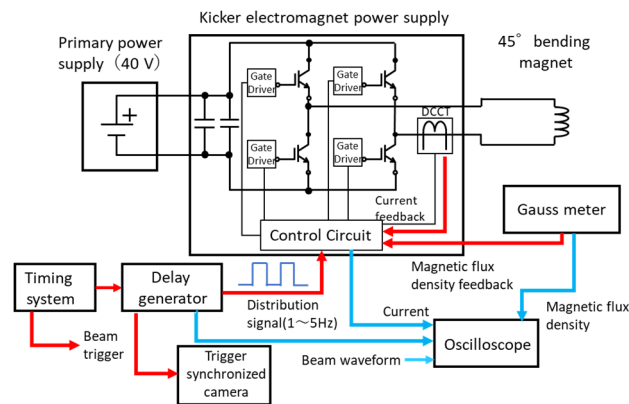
Kicker electromagnet power supply

Primary power supply（40 V）

45° bending magnet

Gate Driver

Gate Driver

Gate Driver

Gate Driver

DCCT

Current feedback

Control Circuit

Gauss meter

Magnetic flux density feedback

Timing system

Delay generator

Distribution signal(1～5Hz)

Current

Magnetic flux density

Beam trigger

Oscilloscope

Beam waveform

Trigger synchronized camera